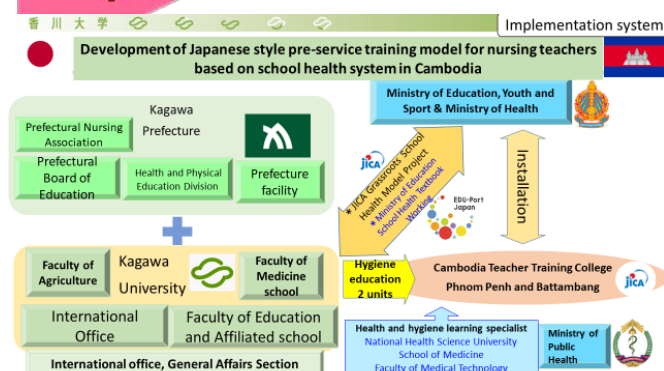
香 川 大 学

Implementation system

Development of Japanese style pre-service training model for nursing teachers based on school health system in Cambodia

Kagawa Prefecture

Prefectural Nursing Association

Prefectural Board of Education

Health and Physical Education Division

Prefecture facility

Kagawa University

Faculty of Agriculture

Faculty of Medicine school

International Office

Faculty of Education and Affiliated school

International office, General Affairs Section

Ministry of Education, Youth and Sport & Ministry of Health

★JICA Grassroots School Health Model Project
★Ministry of Education School Health Textbook Working

JICA

EDU-Port Japan

Installation

Hygiene education 2 units

Cambodia Teacher Training College Phnom Penh and Battambang

JICA

Health and hygiene learning specialist
National Health Science University
School of Medicine
Faculty of Medical Technology

Ministry of Public Health